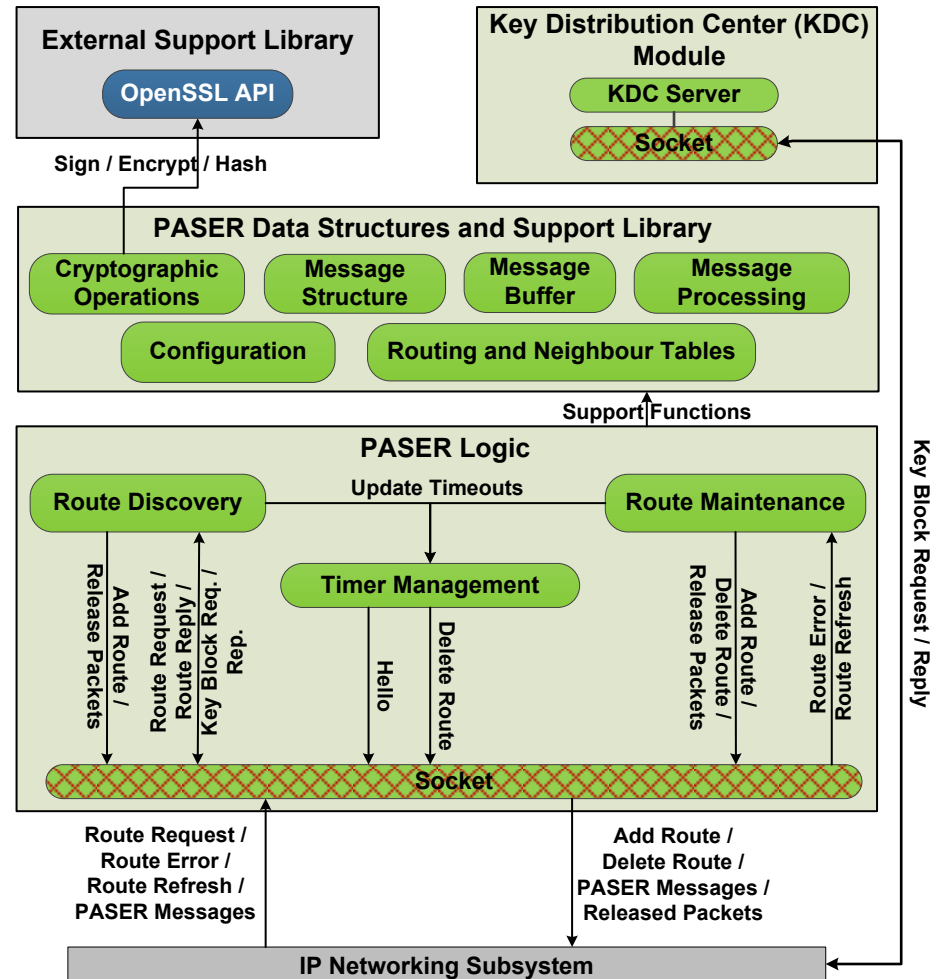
External Support Library

OpenSSL API

Key Distribution Center (KDC) Module

KDC Server

Socket

Sign / Encrypt / Hash

PASER Data Structures and Support Library

Cryptographic Operations

Message Structure

Message Buffer

Message Processing

Configuration

Routing and Neighbour Tables

Support Functions

PASER Logic

Route Discovery

Update Timeouts

Route Maintenance

Timer Management

Add Route / Release Packets

Route Request / Route Reply / Key Block Req. / Rep.

Hello

Delete Route

Add Route / Delete Route / Release Packets

Route Error / Route Refresh

Key Block Request / Reply

Socket

Route Request / Route Error / Route Refresh / PASER Messages

Add Route / Delete Route / PASER Messages / Released Packets

IP Networking Subsystem